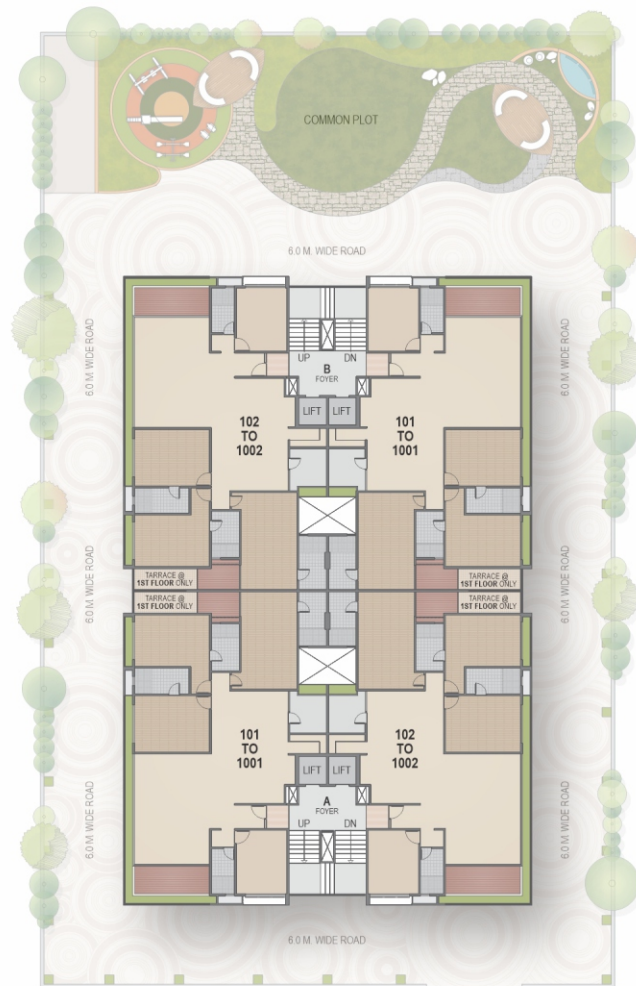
COMMON PLOT

6.0 M. WIDE ROAD

6.0 M. WIDE ROAD

6.0 M. WIDE ROAD

UP DN
B
FOYER

LIFT LIFT

102
TO
1002

101
TO
1001

6.0 M. WIDE ROAD

6.0 M. WIDE ROAD

TARRACE @
1ST FLOOR ONLY

TARRACE @
1ST FLOOR ONLY

TARRACE @
1ST FLOOR ONLY

TARRACE @
1ST FLOOR ONLY

101
TO
1001

102
TO
1002

LIFT LIFT

A
FOYER
UP DN

6.0 M. WIDE ROAD

6.0 M. WIDE ROAD

6.0 M. WIDE ROAD